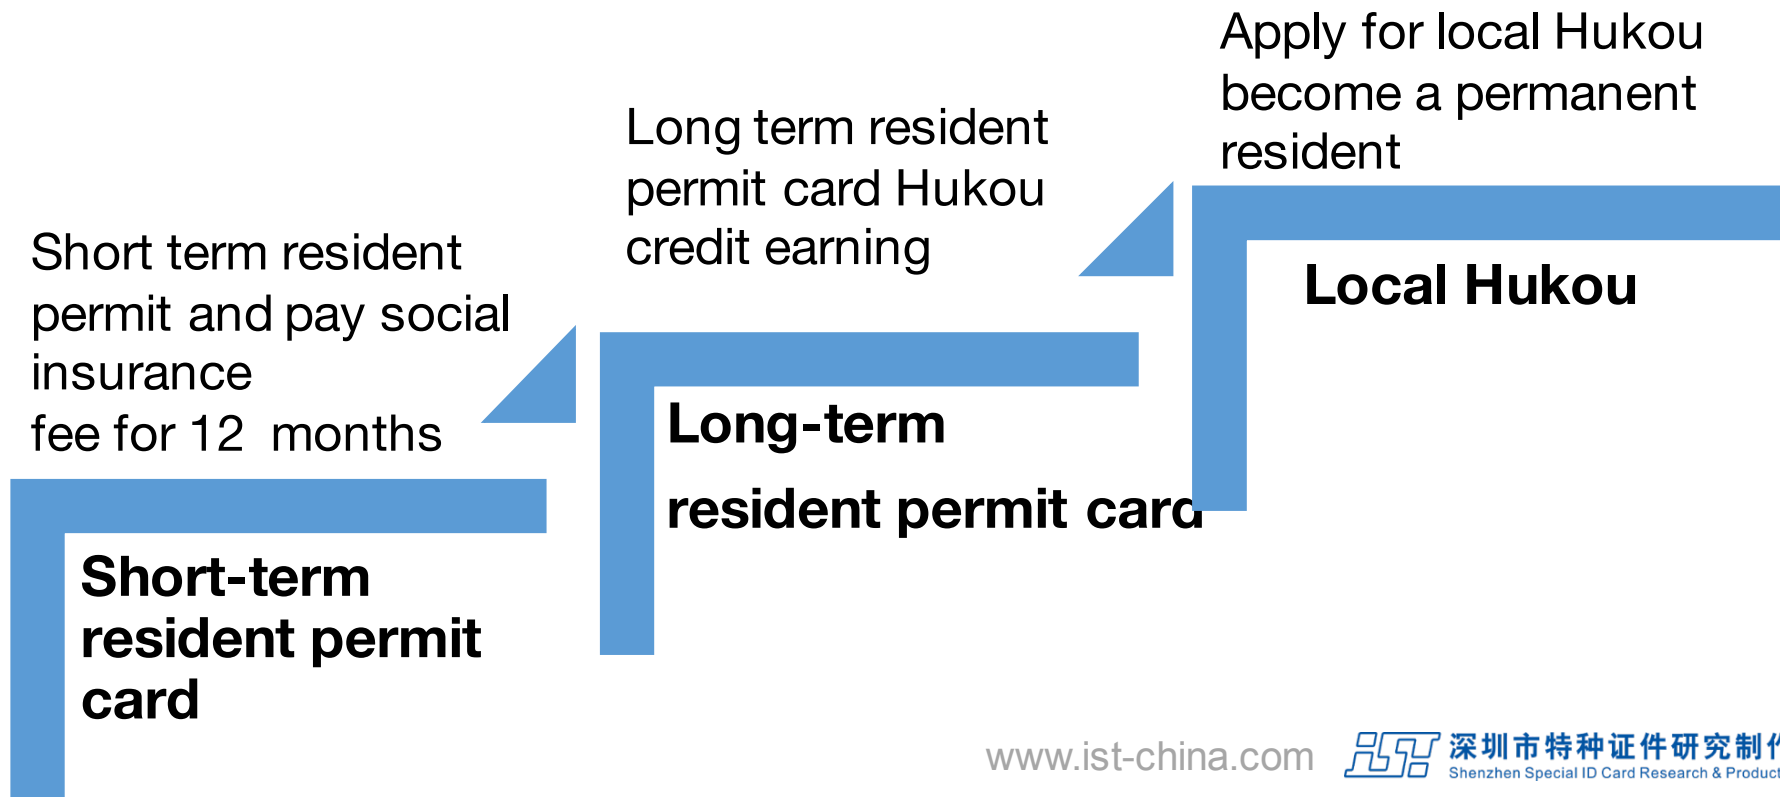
Apply for local Hukou become a permanent resident

Long term resident permit card Hukou credit earning

Short term resident permit and pay social insurance
fee for 12 months

Local Hukou

Long-term

resident permit card

Short-term resident permit card

www.ist-china.com

IST 深圳市特种证件研究制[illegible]
Shenzhen Special ID Card Research & Product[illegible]